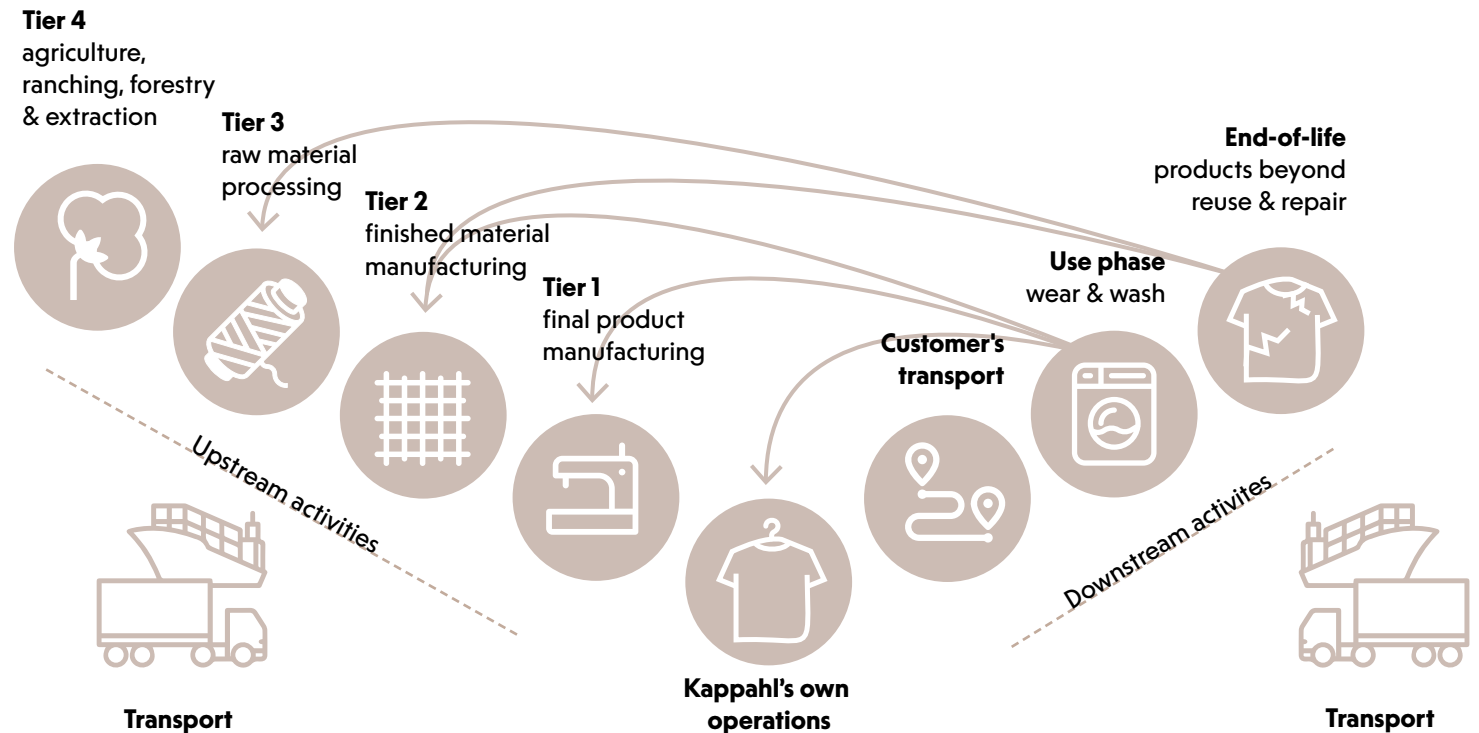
**Tier 4**
agriculture, ranching, forestry & extraction

**Tier 3**
raw material processing

**Tier 2**
finished material manufacturing

**Tier 1**
final product manufacturing

**Customer's transport**

**Use phase**
wear & wash

**End-of-life**
products beyond reuse & repair

Upstream activities

Downstream activites

**Transport**

**Kappahl's own operations**

**Transport**